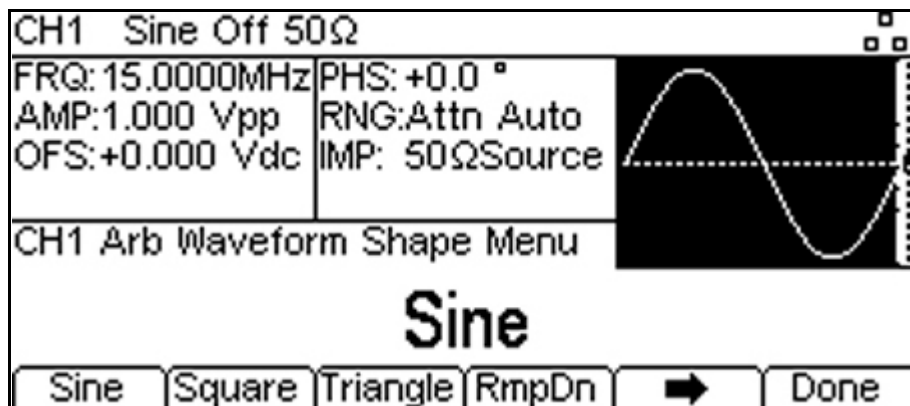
CH1 Sine Off 50Ω

FRQ:15.0000MHz
AMP:1.000 Vpp
OFS:+0.000 Vdc

PHS:+0.0 °
RNG:Attn Auto
IMP: 50ΩSource

CH1 Arb Waveform Shape Menu

Sine

| Sine | Square | Triangle | RmpDn | ➡ | Done |
|---|---|---|---|---|---|